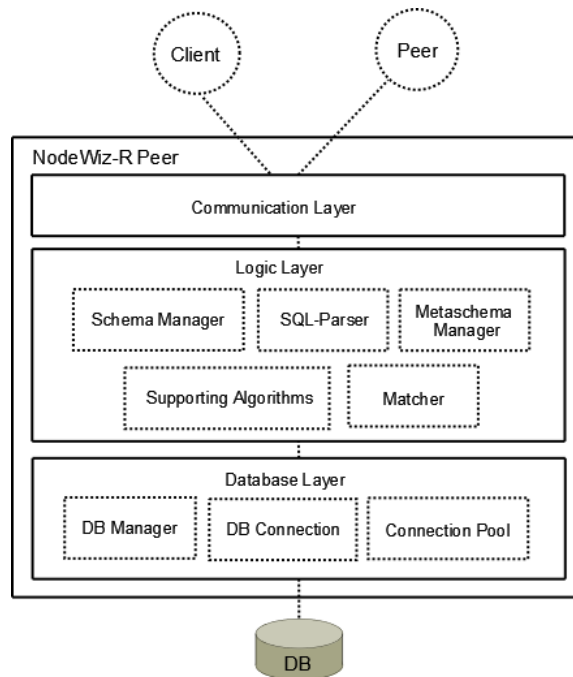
Client

Peer

NodeWiz-R Peer

Communication Layer

Logic Layer

Schema Manager

SQL-Parser

Metaschema Manager

Supporting Algorithms

Matcher

Database Layer

DB Manager

DB Connection

Connection Pool

DB